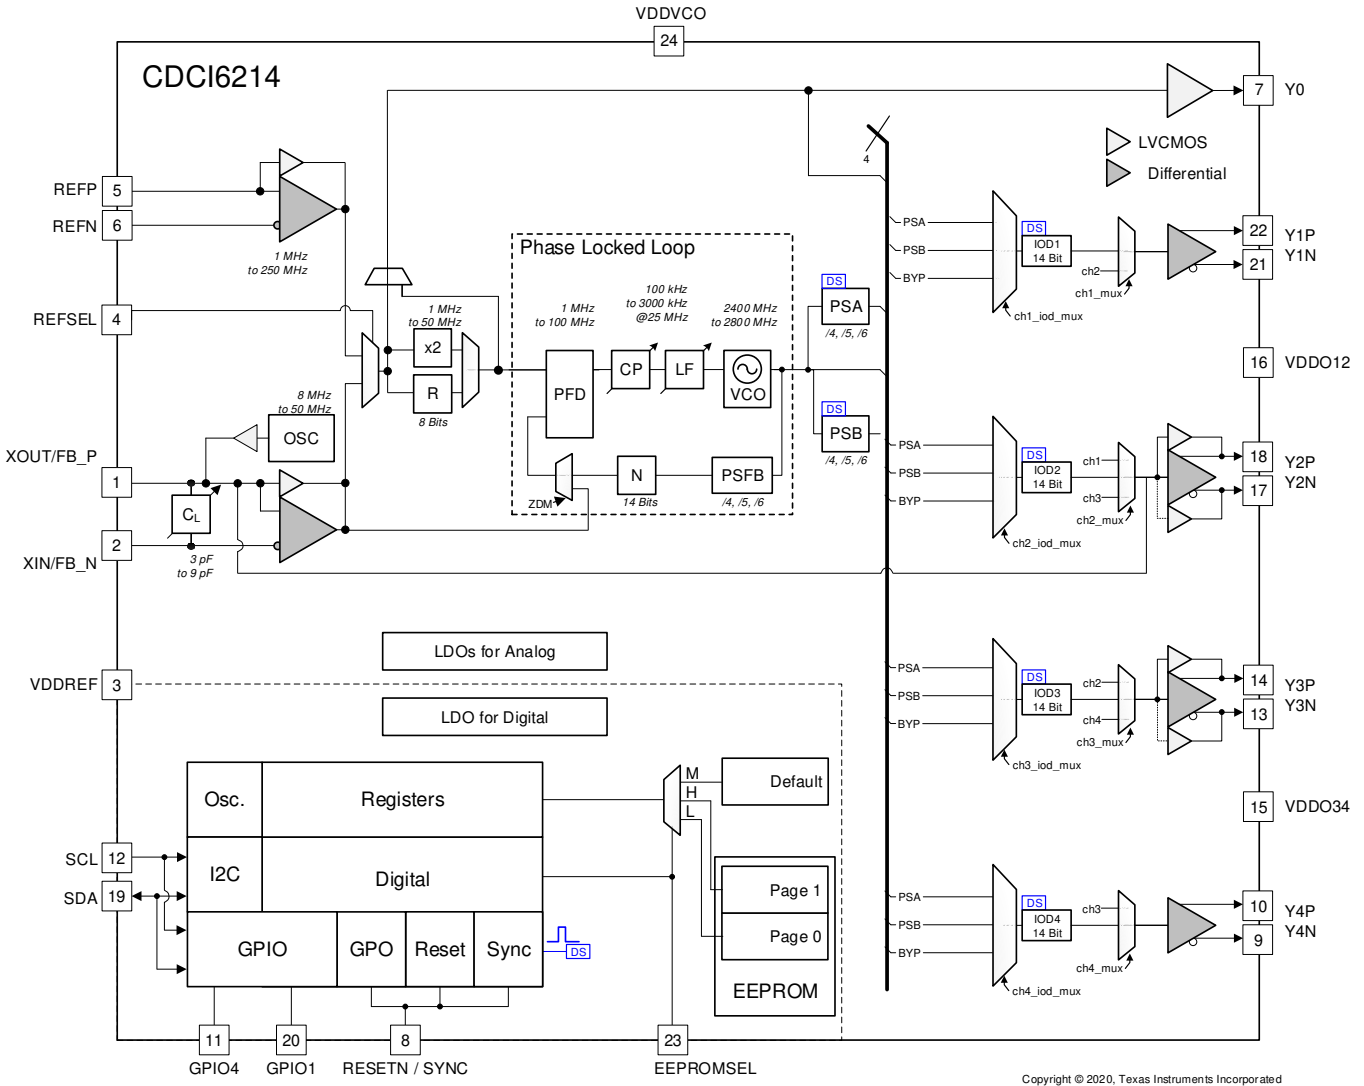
VDDVCO
24
CDCI6214
7 Y0
LVCMOS
Differential
4
REFP 5
REFN 6
1 MHz to 250 MHz
REFSEL 4
Phase Locked Loop
1 MHz to 50 MHz
x2
R
8 Bits
1 MHz to 100 MHz
100 kHz to 3000 kHz @25 MHz
2400 MHz to 2800 MHz
PFD
CP
LF
VCO
N
14 Bits
PSFB
/4, /5, /6
ZDM
DS
PSA
/4, /5, /6
DS
PSB
/4, /5, /6
8 MHz to 50 MHz
OSC
XOUT/FB_P 1
$C_L$
XIN/FB_N 2
3 pF to 9 pF
PSA
PSB
BYP
ch1_iod_mux
DS
IOD1
14 Bit
ch2
ch1_mux
22 Y1P
21 Y1N
16 VDDO12
PSA
PSB
BYP
ch2_iod_mux
DS
IOD2
14 Bit
ch1
ch3
ch2_mux
18 Y2P
17 Y2N
PSA
PSB
BYP
ch3_iod_mux
DS
IOD3
14 Bit
ch2
ch4
ch3_mux
14 Y3P
13 Y3N
15 VDDO34
PSA
PSB
BYP
ch4_iod_mux
DS
IOD4
14 Bit
ch3
ch4_mux
10 Y4P
9 Y4N
LDOs for Analog
VDDREF 3
LDO for Digital
Osc.
Registers
M
H
L
Default
SCL 12
I2C
Digital
SDA 19
Page 1
Page 0
GPIO
GPO
Reset
Sync
DS
EEPROM
11
GPIO4
20
GPIO1
8
RESETN / SYNC
23
EEPROMSEL
Copyright © 2020, Texas Instruments Incorporated